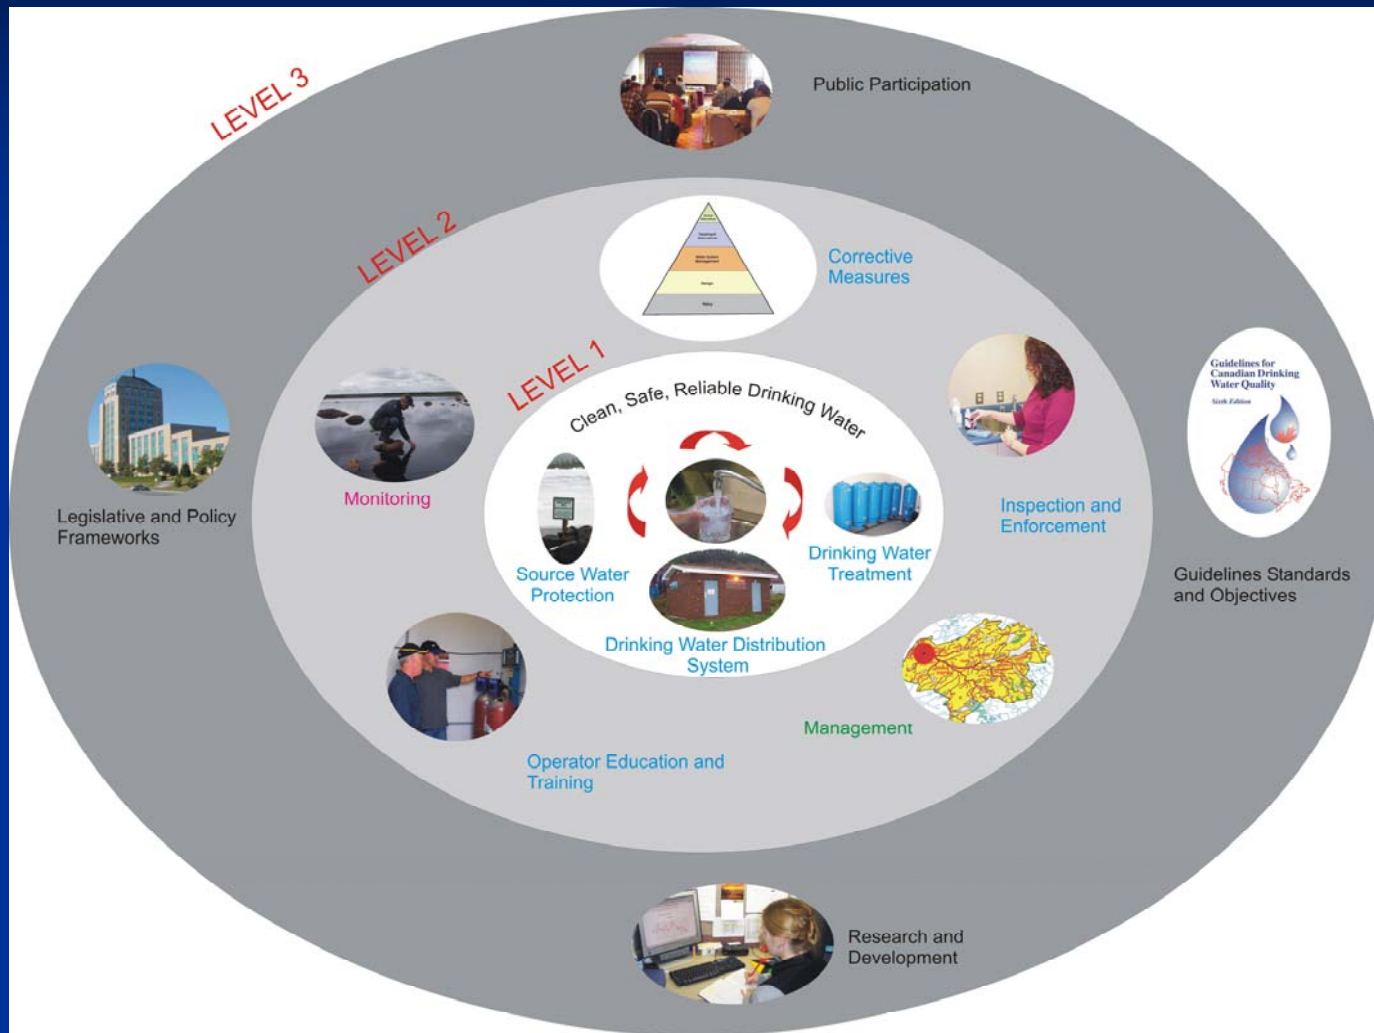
LEVEL 3

Public Participation

LEVEL 2

Corrective Measures

LEVEL 1

Clean, Safe, Reliable Drinking Water

Monitoring

Legislative and Policy Frameworks

Source Water Protection

Drinking Water Treatment

Drinking Water Distribution System

Inspection and Enforcement

Guidelines for Canadian Drinking Water Quality

Sixth Edition

Guidelines Standards and Objectives

Management

Operator Education and Training

Research and Development